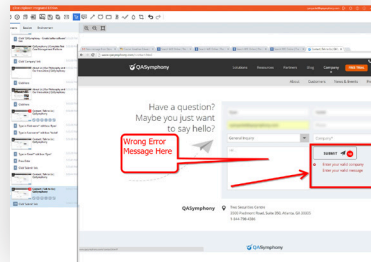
QASymphony

Solutions Resources Partners Blog Company

About Customers News & Events

Have a question? Maybe you just want to say hello?

Wrong Error Message Here

General Inquiry

Company*

SUBMIT

Enter your valid company

Enter your valid message

QASymphony

QASymphony